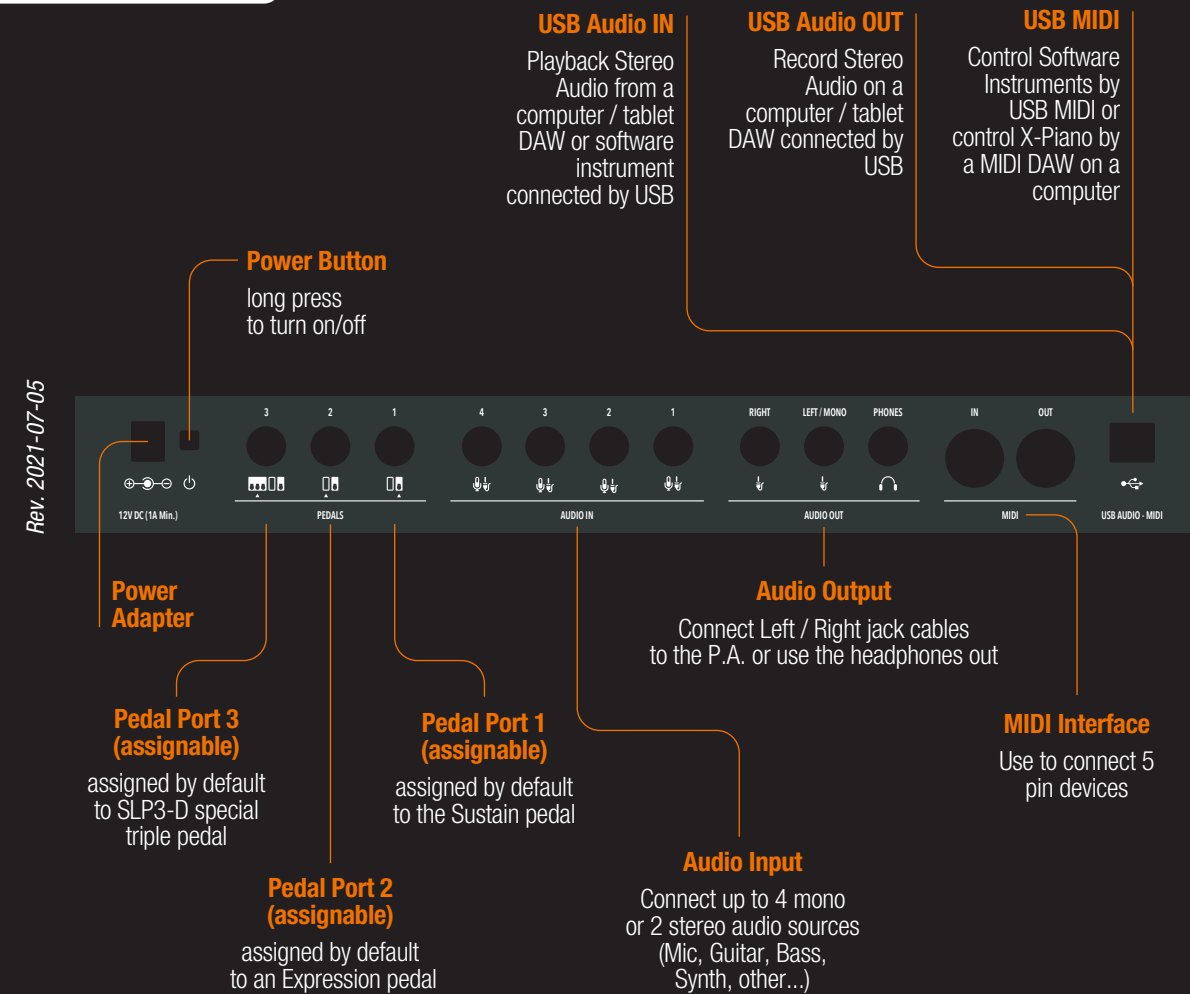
USB Audio IN

Playback Stereo Audio from a computer / tablet DAW or software instrument connected by USB

USB Audio OUT

Record Stereo Audio on a computer / tablet DAW connected by USB

USB MIDI

Control Software Instruments by USB MIDI or control X-Piano by a MIDI DAW on a computer

Power Button

long press to turn on/off

Rev. 2021-07-05

12V DC (1A Min.)

3 2 1

PEDALS

4 3 2 1

AUDIO IN

RIGHT LEFT / MONO PHONES

AUDIO OUT

IN OUT

MIDI

USB AUDIO - MIDI

Power Adapter

Audio Output

Connect Left / Right jack cables to the P.A. or use the headphones out

Pedal Port 3 (assignable)

assigned by default to SLP3-D special triple pedal

Pedal Port 1 (assignable)

assigned by default to the Sustain pedal

MIDI Interface

Use to connect 5 pin devices

Audio Input

Connect up to 4 mono or 2 stereo audio sources (Mic, Guitar, Bass, Synth, other...)

Pedal Port 2 (assignable)

assigned by default to an Expression pedal